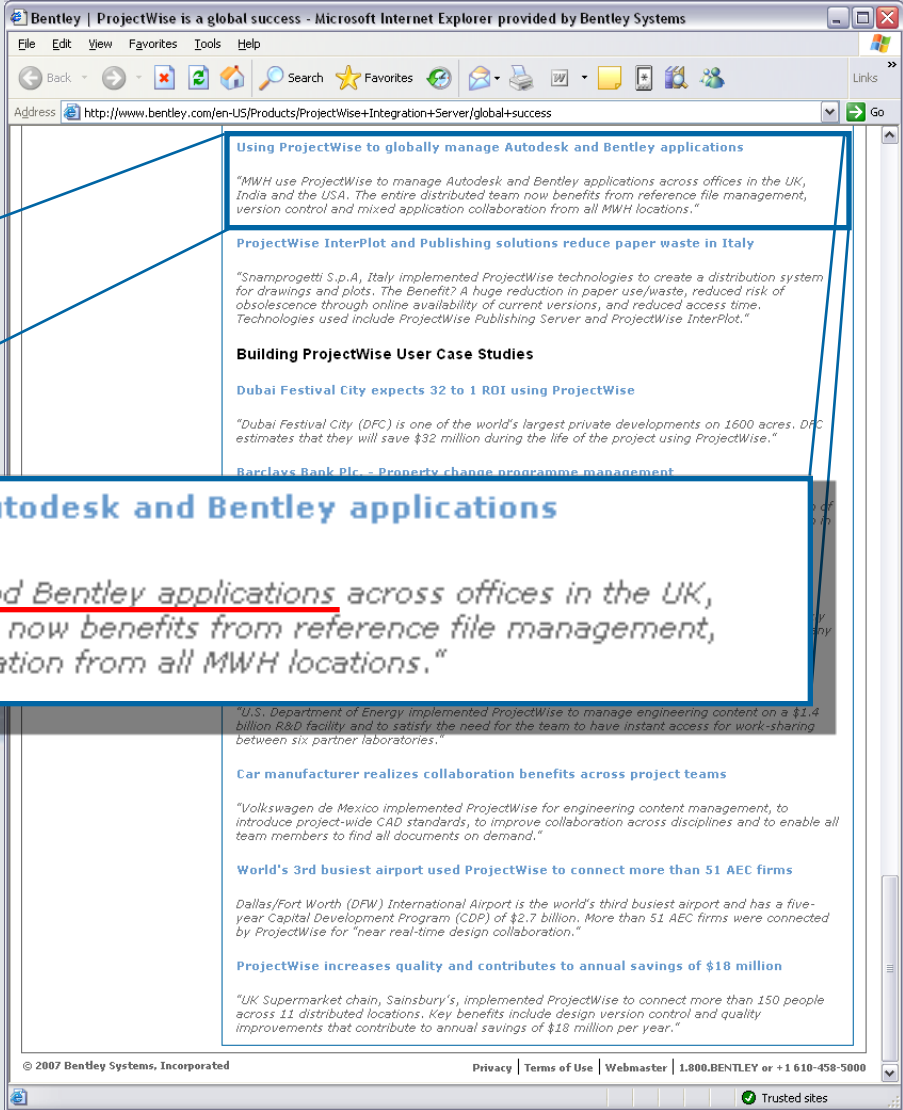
Bentley | ProjectWise is a global success - Microsoft Internet Explorer provided by Bentley Systems

File Edit View Favorites Tools Help

Back Search Favorites Links

Address http://www.bentley.com/en-US/Products/ProjectWise+Integration+Server/global+success Go

Using ProjectWise to globally manage Autodesk and Bentley applications

"MWH use ProjectWise to manage Autodesk and Bentley applications across offices in the UK, India and the USA. The entire distributed team now benefits from reference file management, version control and mixed application collaboration from all MWH locations."

ProjectWise InterPlot and Publishing solutions reduce paper waste in Italy

"Snamprogetti S.p.A, Italy implemented ProjectWise technologies to create a distribution system for drawings and plots. The Benefit? A huge reduction in paper use/waste, reduced risk of obsolescence through online availability of current versions, and reduced access time. Technologies used include ProjectWise Publishing Server and ProjectWise InterPlot."

Building ProjectWise User Case Studies

Dubai Festival City expects 32 to 1 ROI using ProjectWise

"Dubai Festival City (DFC) is one of the world's largest private developments on 1600 acres. DFC estimates that they will save $32 million during the life of the project using ProjectWise."

Barclays Bank Plc. - Property change programme management

utodesk and Bentley applications

d Bentley applications across offices in the UK, now benefits from reference file management, ation from all MWH locations."

"U.S. Department of Energy implemented ProjectWise to manage engineering content on a $1.4 billion R&D facility and to satisfy the need for the team to have instant access for work-sharing between six partner laboratories."

Car manufacturer realizes collaboration benefits across project teams

"Volkswagen de Mexico implemented ProjectWise for engineering content management, to introduce project-wide CAD standards, to improve collaboration across disciplines and to enable all team members to find all documents on demand."

World's 3rd busiest airport used ProjectWise to connect more than 51 AEC firms

Dallas/Fort Worth (DFW) International Airport is the world's third busiest airport and has a five-year Capital Development Program (CDP) of $2.7 billion. More than 51 AEC firms were connected by ProjectWise for "near real-time design collaboration."

ProjectWise increases quality and contributes to annual savings of $18 million

"UK Supermarket chain, Sainsbury's, implemented ProjectWise to connect more than 150 people across 11 distributed locations. Key benefits include design version control and quality improvements that contribute to annual savings of $18 million per year."

© 2007 Bentley Systems, Incorporated

Privacy | Terms of Use | Webmaster | 1.800.BENTLEY or +1 610-458-5000

Trusted sites